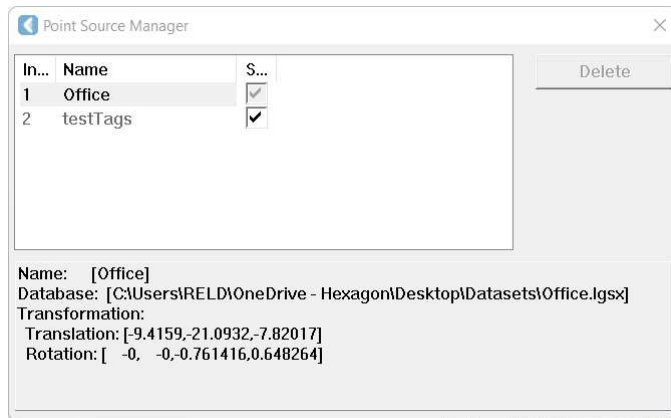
Point Source Manager

×

| In... | Name | S... |
|---|---|---|
| 1 | Office | ✓ |
| 2 | testTags | ✓ |

Delete

Name: [Office]
Database: [C:\Users\RELD\OneDrive - Hexagon\Desktop\Datasets\Office.lgsx]
Transformation:
Translation: [-9.4159,-21.0932,-7.82017]
Rotation: [ -0, -0,-0.761416,0.648264]